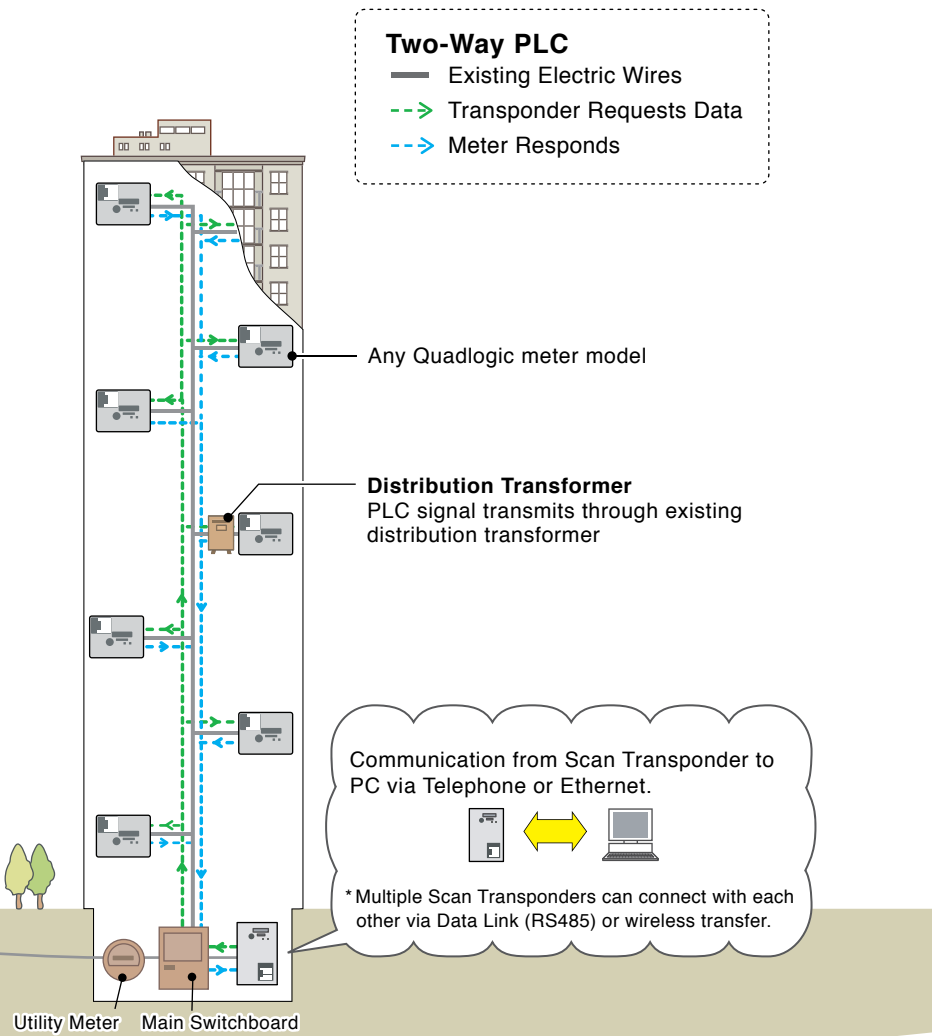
Two-Way PLC
Existing Electric Wires
Transponder Requests Data
Meter Responds

Any Quadlogic meter model

Distribution Transformer
PLC signal transmits through existing distribution transformer

Communication from Scan Transponder to PC via Telephone or Ethernet.

*Multiple Scan Transponders can connect with each other via Data Link (RS485) or wireless transfer.

Utility Meter
Main Switchboard